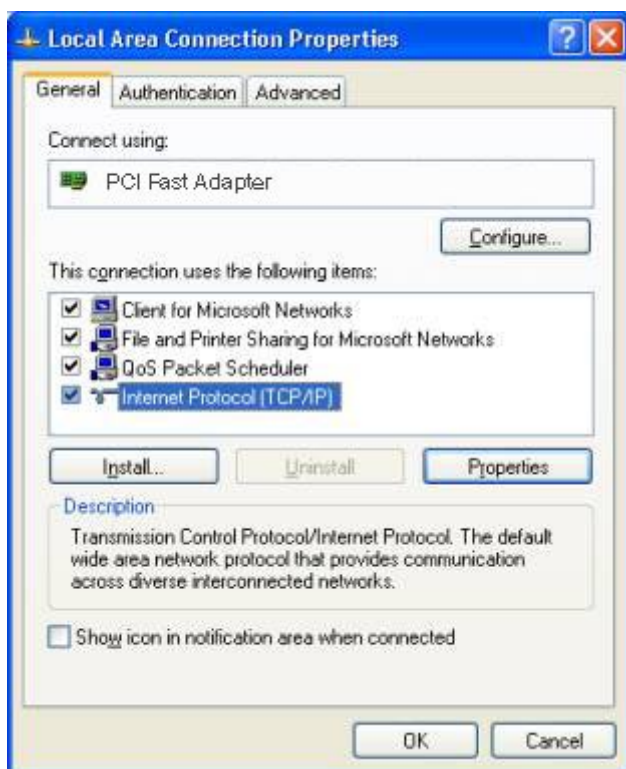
Local Area Connection Properties

General | Authentication | Advanced

Connect using:

PCI Fast Adapter

Configure...

This connection uses the following items:

Client for Microsoft Networks
File and Printer Sharing for Microsoft Networks
QoS Packet Scheduler
Internet Protocol (TCP/IP)

Install... | Uninstall | Properties

Description

Transmission Control Protocol/Internet Protocol. The default wide area network protocol that provides communication across diverse interconnected networks.

Show icon in notification area when connected

OK | Cancel